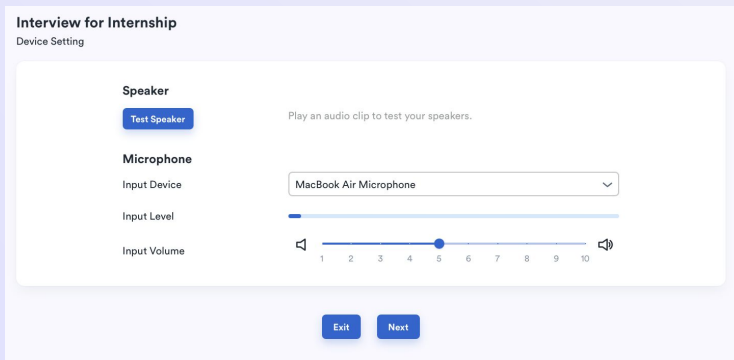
Interview for Internship
Device Setting

Speaker

Test Speaker

Play an audio clip to test your speakers.

Microphone

Input Device

MacBook Air Microphone

Input Level

Input Volume

1 2 3 4 5 6 7 8 9 10

Exit

Next